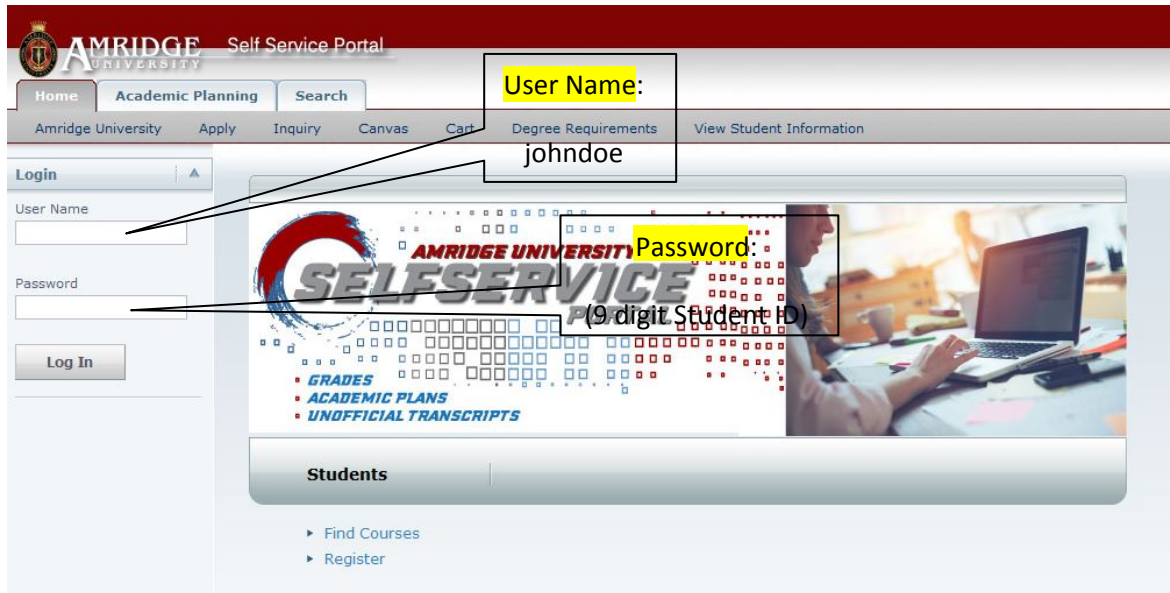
AMRIDGE UNIVERSITY Self Service Portal

Home
Academic Planning
Search

Amridge University
Apply
Inquiry
Canvas
Cart
Degree Requirements
View Student Information

User Name:
johndoe

Login
User Name

Password

Log In

AMRIDGE UNIVERSITY
SELFSERVICE
PORTAL

Password:
(9 digit Student ID)

• GRADES
• ACADEMIC PLANS
• UNOFFICIAL TRANSCRIPTS

Students

▸ Find Courses
▸ Register